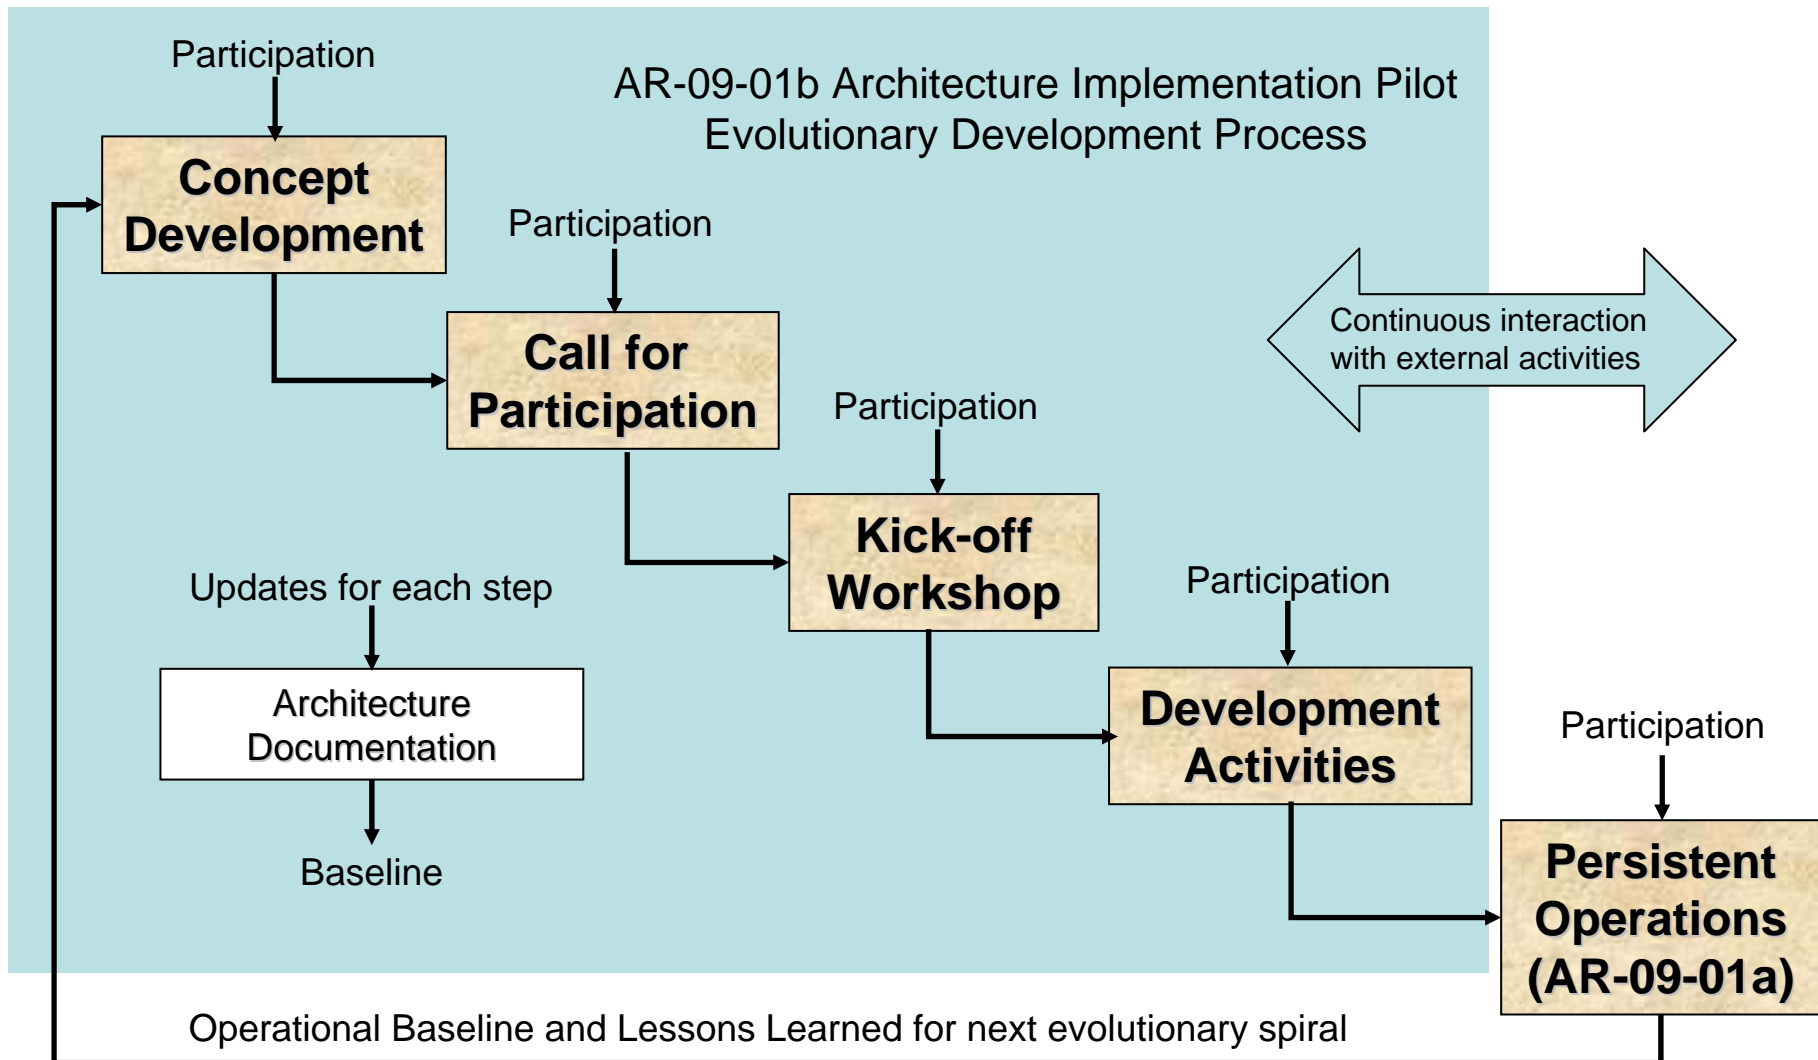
AR-09-01b Architecture Implementation Pilot
Evolutionary Development Process

Participation

Concept Development

Participation

Call for Participation

Continuous interaction with external activities

Participation

Kick-off Workshop

Updates for each step

Architecture Documentation

Baseline

Participation

Development Activities

Participation

Persistent Operations (AR-09-01a)

Operational Baseline and Lessons Learned for next evolutionary spiral